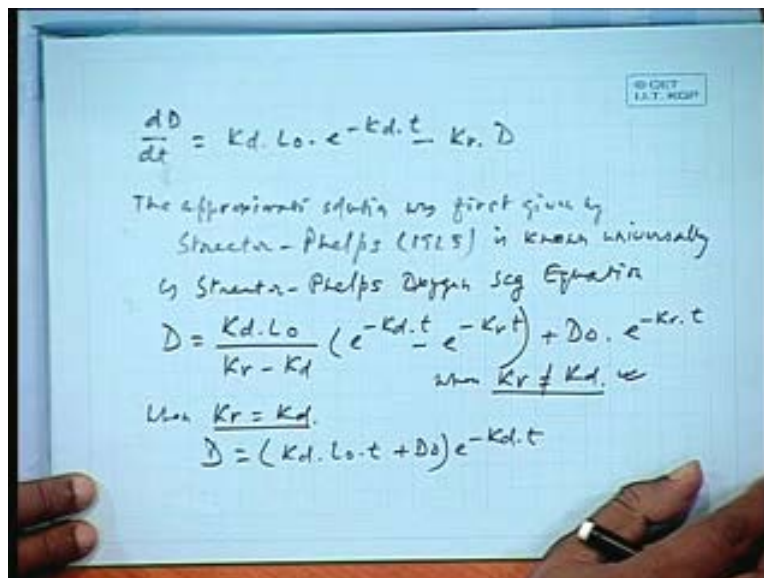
© CET I.I.T. KGP

$\frac{dD}{dt} = Kd.Lo.e^{-Kd.t} - Kr.D$

The approximati solutin was first given by Streeter - Phelps (1925) is known universally by Streeter - Phelps Oxygen sag Equation

$D = \frac{Kd.Lo}{Kr - Kd}(e^{-Kd.t} - e^{-Kr.t}) + Do.e^{-Kr.t}$

when $\underline{Kr \neq Kd}$.

When $\underline{Kr = Kd}$.

$D = (Kd.Lo.t + Do)e^{-Kd.t}$